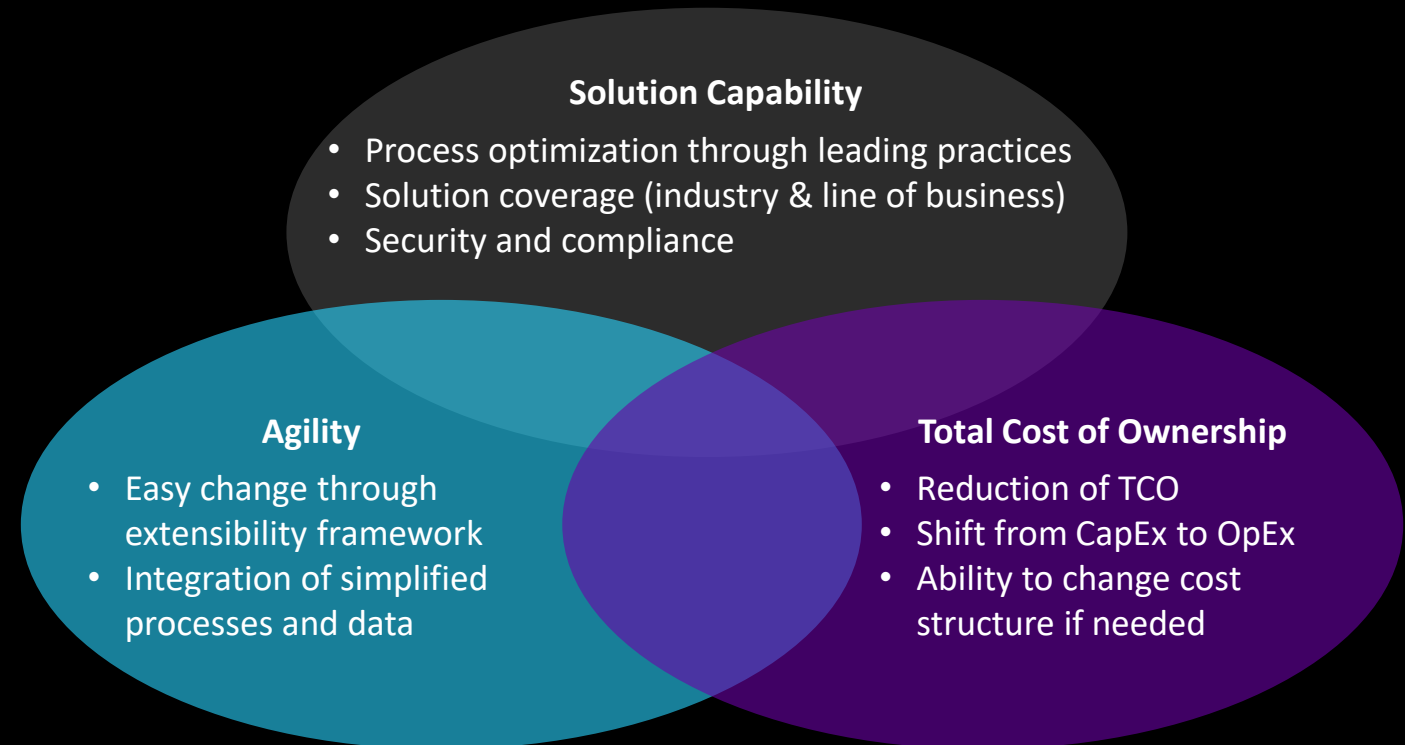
Solution Capability

- Process optimization through leading practices
- Solution coverage (industry & line of business)
- Security and compliance

Agility

- Easy change through extensibility framework
- Integration of simplified processes and data

Total Cost of Ownership

- Reduction of TCO
- Shift from CapEx to OpEx
- Ability to change cost structure if needed